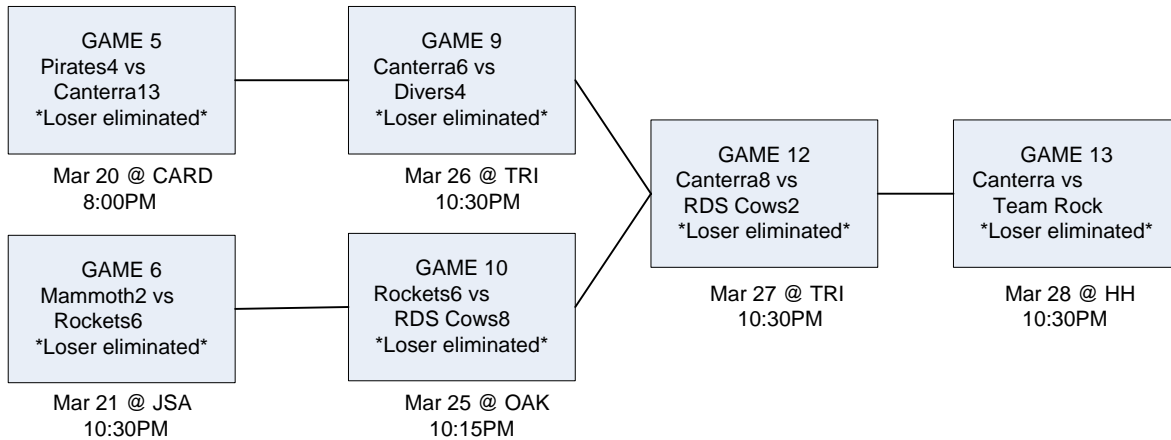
GAME 5
Pirates4 vs
Canterra13
*Loser eliminated*

Mar 20 @ CARD
8:00PM

GAME 6
Mammoth2 vs
Rockets6
*Loser eliminated*

Mar 21 @ JSA
10:30PM

GAME 9
Canterra6 vs
Divers4
*Loser eliminated*

Mar 26 @ TRI
10:30PM

GAME 10
Rockets6 vs
RDS Cows8
*Loser eliminated*

Mar 25 @ OAK
10:15PM

GAME 12
Canterra8 vs
RDS Cows2
*Loser eliminated*

Mar 27 @ TRI
10:30PM

GAME 13
Canterra vs
Team Rock
*Loser eliminated*

Mar 28 @ HH
10:30PM